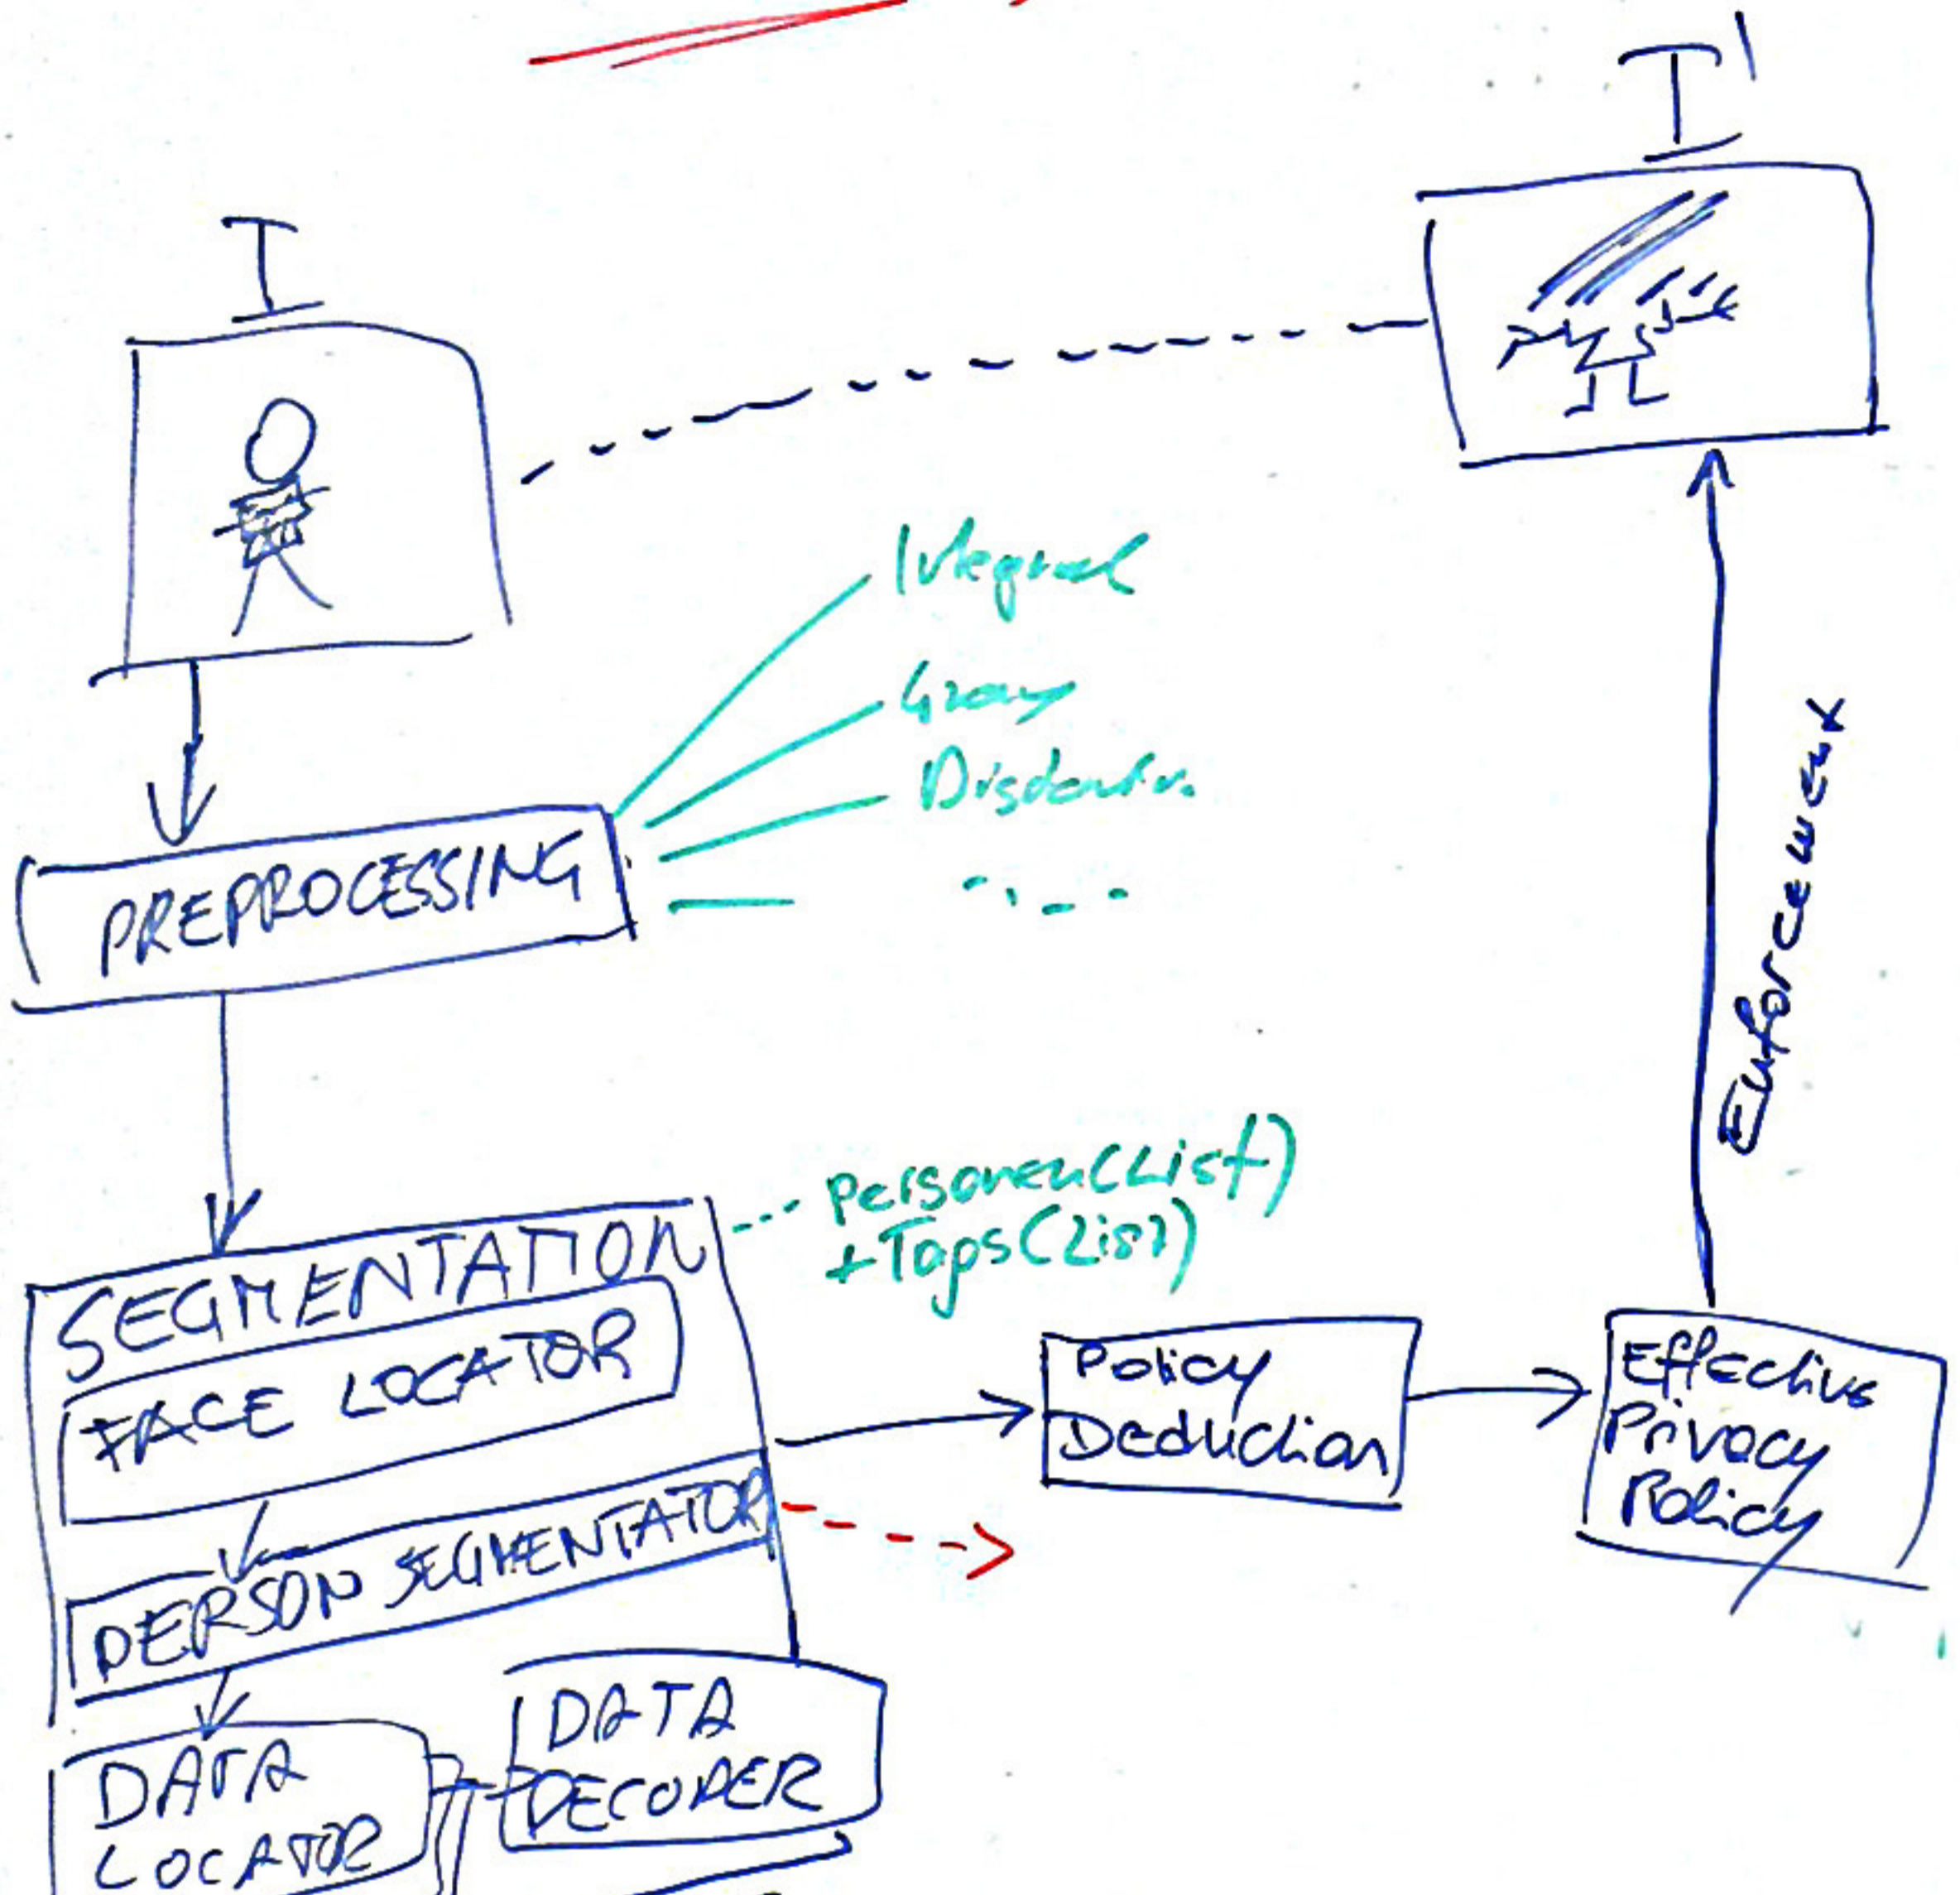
I'

I

Integral
Gray
Disdortn.
...

PREPROCESSING

Enforcement

SEGMENTATION
FACE LOCATOR
PERSON SEGMENTATOR
DATA LOCATOR
DATA DECODER

Personen(List)
+Tags(List)

Policy Deduction

Effective Privacy Policy